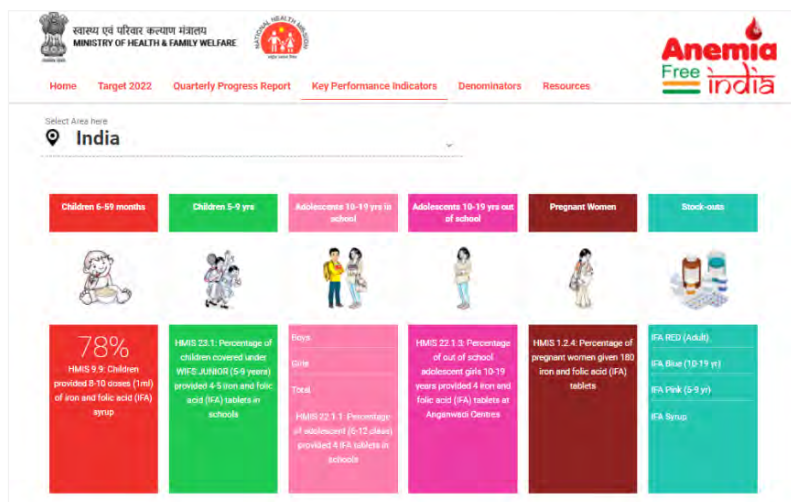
स्वास्थ्य एवं परिवार कल्याण मंत्रालय
MINISTRY OF HEALTH & FAMILY WELFARE

NATIONAL HEALTH MISSION

Anemia Free India

Home Target 2022 Quarterly Progress Report Key Performance Indicators Denominators Resources

Select Area here
India

Children 6-59 months

Children 5-9 yrs

Adolescents 10-19 yrs in school

Adolescents 10-19 yrs out of school

Pregnant Women

Stock-outs

78%
HMIS 9.9: Children provided 8-10 doses (1ml) of iron and folic acid (IFA) syrup

HMIS 23.1: Percentage of children covered under WIFS JUNIOR (5-9 years) provided 4-5 iron and folic acid (IFA) tablets in schools

Boys
Girls
Total
HMIS 22.1.1: Percentage of adolescent (6-12 class) provided 4 IFA tablets in schools

HMIS 22.1.3: Percentage of out of school adolescent girls 10-19 years provided 4 iron and folic acid (IFA) tablets at Anganwadi Centres

HMIS 1.2.4: Percentage of pregnant women given 180 iron and folic acid (IFA) tablets

IFA RED (Adult)
IFA Blue (10-19 yr)
IFA Pink (5-9 yr)
IFA Syrup